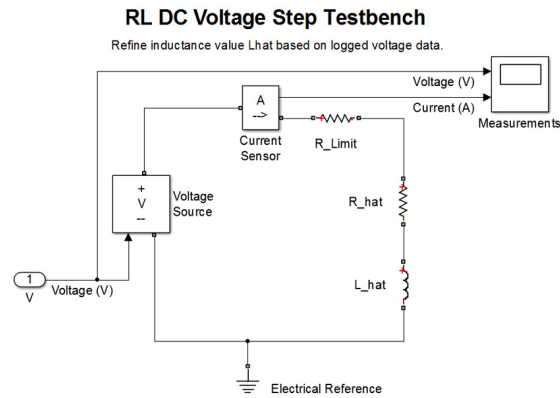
RL DC Voltage Step Testbench

Refine inductance value Lhat based on logged voltage data.

Voltage (V)

Current (A)

Measurements

A
-->

Current Sensor

R_Limit

+
V
--

Voltage Source

R_hat

L_hat

1
V

Voltage (V)

Electrical Reference